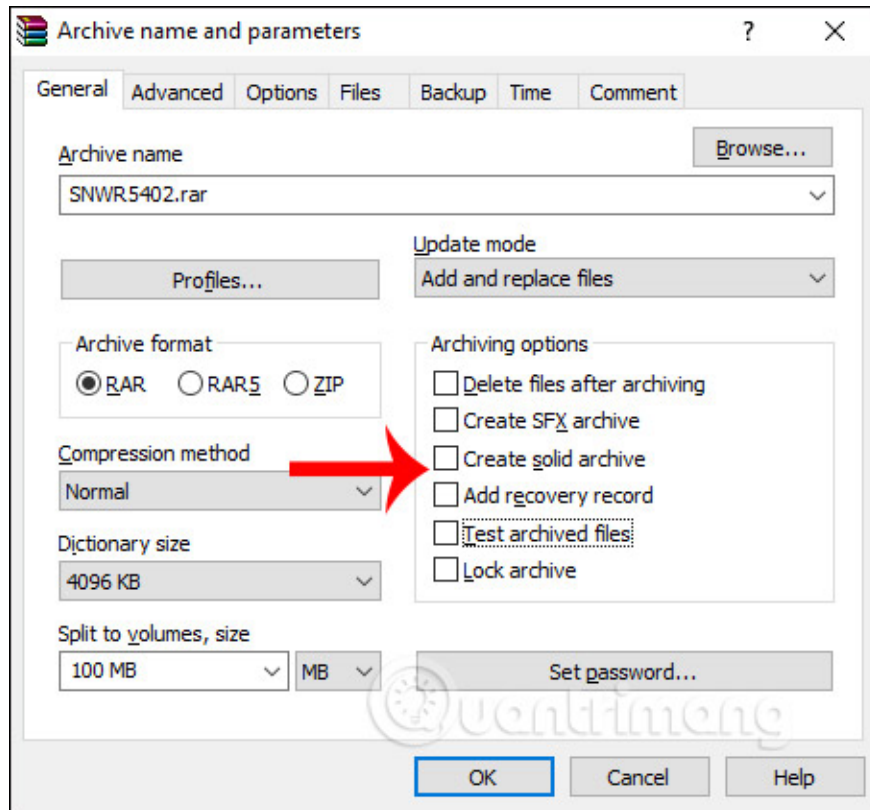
Archive name and parameters
?
X
General
Advanced
Options
Files
Backup
Time
Comment
Archive name
Browse...
SNWR5402.rar
Update mode
Profiles...
Add and replace files
Archive format
RAR
RAR5
ZIP
Archiving options
Delete files after archiving
Create SFX archive
Create solid archive
Add recovery record
Test archived files
Lock archive
Compression method
Normal
Dictionary size
4096 KB
Split to volumes, size
100 MB
MB
Set password...
Quantrimang
OK
Cancel
Help